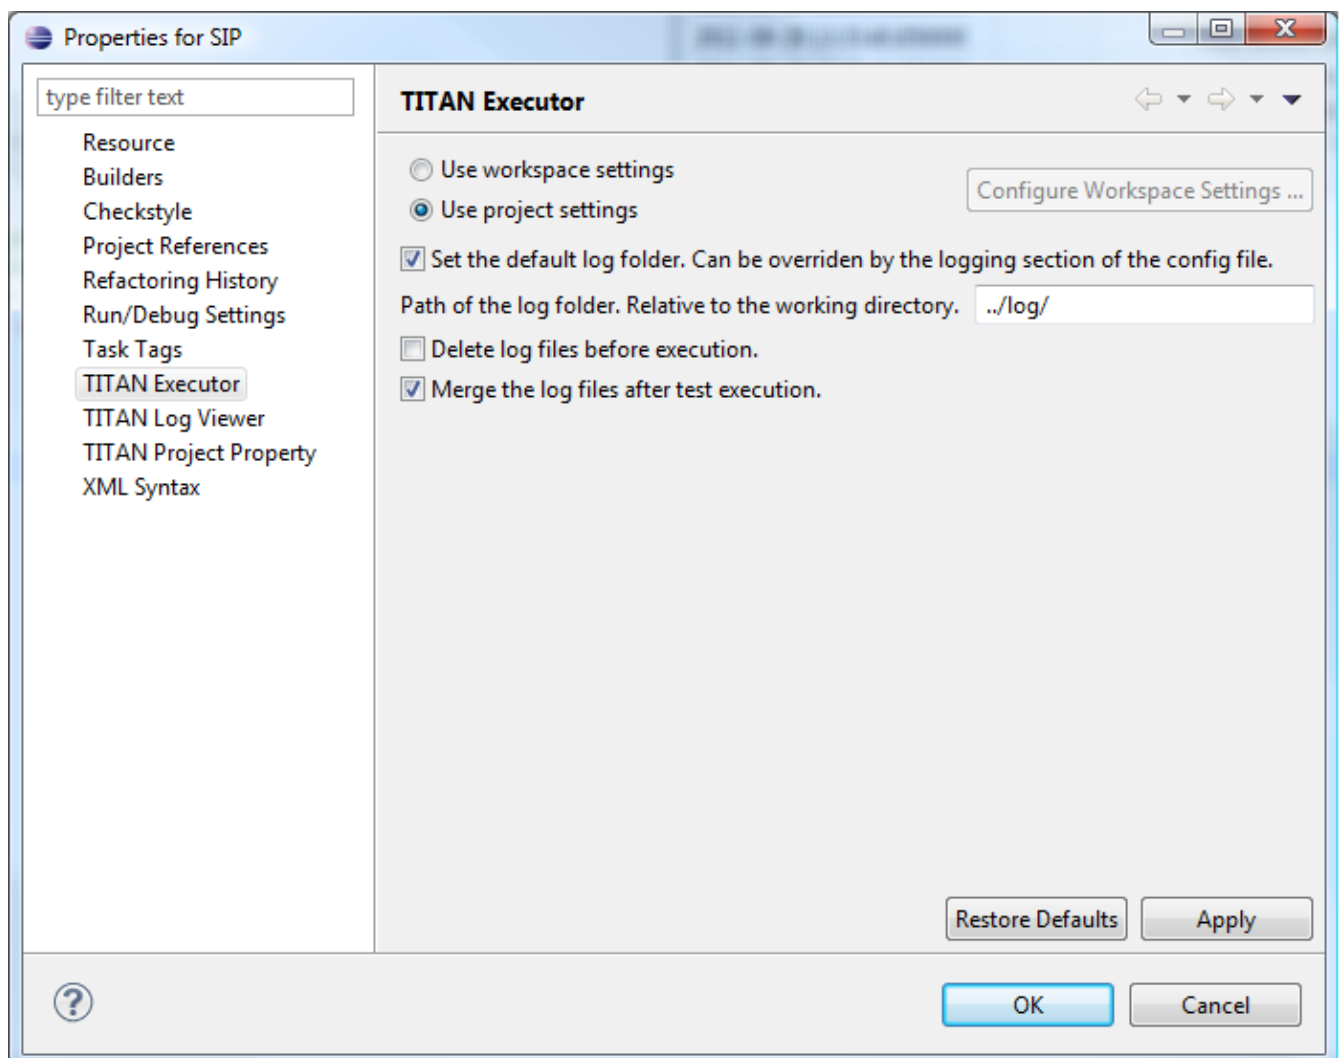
Properties for SIP

type filter text

Resource
Builders
Checkstyle
Project References
Refactoring History
Run/Debug Settings
Task Tags
TITAN Executor
TITAN Log Viewer
TITAN Project Property
XML Syntax

TITAN Executor

Use workspace settings
Use project settings

Configure Workspace Settings ...

Set the default log folder. Can be overriden by the logging section of the config file.

Path of the log folder. Relative to the working directory. ../log/

Delete log files before execution.

Merge the log files after test execution.

Restore Defaults
Apply

?

OK
Cancel